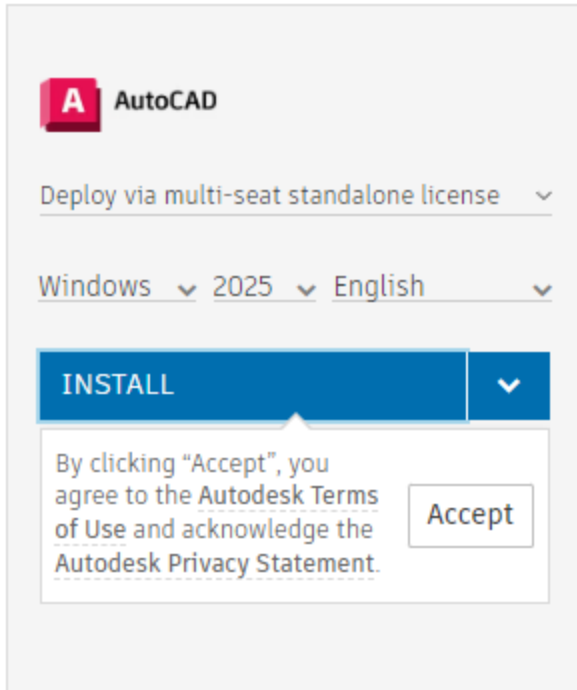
A AutoCAD

Deploy via multi-seat standalone license

Windows 2025 English

INSTALL

By clicking “Accept”, you agree to the Autodesk Terms of Use and acknowledge the Autodesk Privacy Statement.

Accept